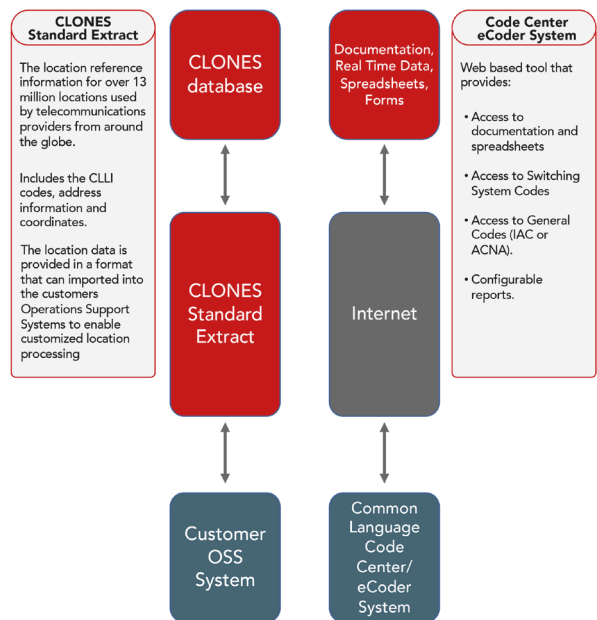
CLONES Standard Extract

The location reference information for over 13 million locations used by telecommunications providers from around the globe.

Includes the CLLI codes, address information and coordinates.

The location data is provided in a format that can imported into the customers Operations Support Systems to enable customized location processing

CLONES database

CLONES Standard Extract

Customer OSS System

Documentation, Real Time Data, Spreadsheets, Forms

Internet

Common Language Code Center/ eCoder System

Code Center eCoder System

Web based tool that provides:

• Access to documentation and spreadsheets

• Access to Switching System Codes

• Access to General Codes (IAC or ACNA).

• Configurable reports.